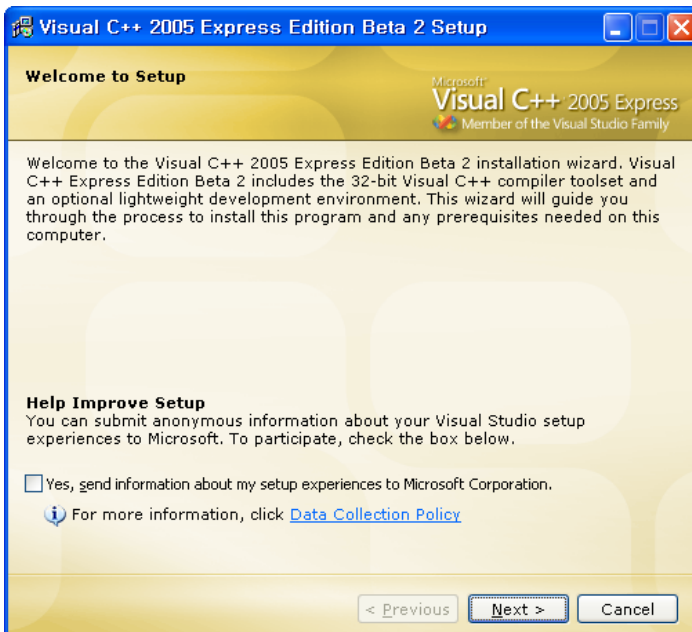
Visual C++ 2005 Express Edition Beta 2 Setup

Welcome to Setup

Microsoft
Visual C++ 2005 Express
Member of the Visual Studio Family

Welcome to the Visual C++ 2005 Express Edition Beta 2 installation wizard. Visual C++ Express Edition Beta 2 includes the 32-bit Visual C++ compiler toolset and an optional lightweight development environment. This wizard will guide you through the process to install this program and any prerequisites needed on this computer.

Help Improve Setup
You can submit anonymous information about your Visual Studio setup experiences to Microsoft. To participate, check the box below.

Yes, send information about my setup experiences to Microsoft Corporation.

For more information, click Data Collection Policy

< Previous
Next >
Cancel